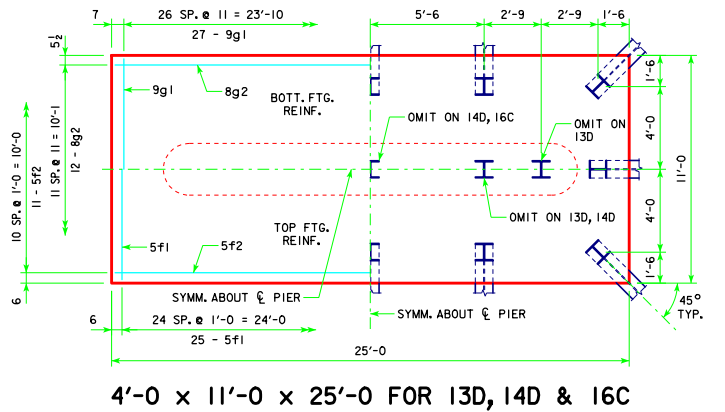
7
26 SP. @ 11 = 23'-10
27 - 9g1
5'-6
2'-9
2'-9
1'-6
$5\frac{1}{2}$
9g1
8g2
BOTT. FTG. REINF.
OMIT ON 14D, 16C
OMIT ON 13D
1'-6
4'-0
11'-0
4'-0
1'-6
10 SP. @ 1'-0 = 10'-0
11 - 5f2
11 SP. @ 11 = 10'-1
12 - 8g2
OMIT ON 13D, 14D
TOP FTG. REINF.
5f1
5f2
6
SYMM. ABOUT ℄ PIER
45° TYP.
6
24 SP. @ 1'-0 = 24'-0
SYMM. ABOUT ℄ PIER
25 - 5f1
25'-0
4'-0 x 11'-0 x 25'-0 FOR 13D, 14D & 16C